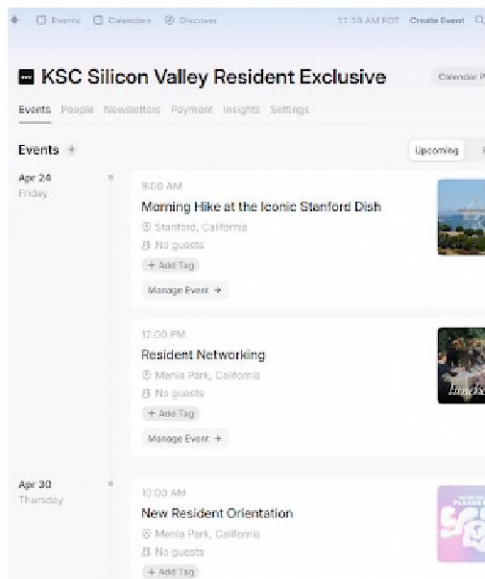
Events Calendars Discover 11:59 AM PDT Create Event

KSC Silicon Valley Resident Exclusive

Calendar P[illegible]

Events People Newsletters Payment Insights Settings

Events +

Upcoming

Apr 24
Friday

8:00 AM
Morning Hike at the Iconic Stanford Dish
Stanford, California
No guests
+ Add Tag
Manage Event →

12:00 PM
Resident Networking
Menlo Park, California
No guests
+ Add Tag
Manage Event →

Apr 30
Thursday

10:00 AM
New Resident Orientation
Menlo Park, California
No guests
+ Add Tag